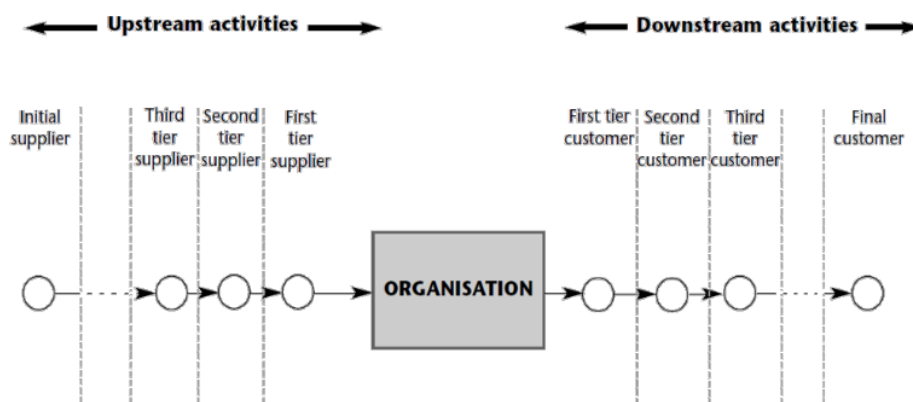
Upstream activities

Downstream activities

Initial supplier

Third tier supplier

Second tier supplier

First tier supplier

ORGANISATION

First tier customer

Second tier customer

Third tier customer

Final customer